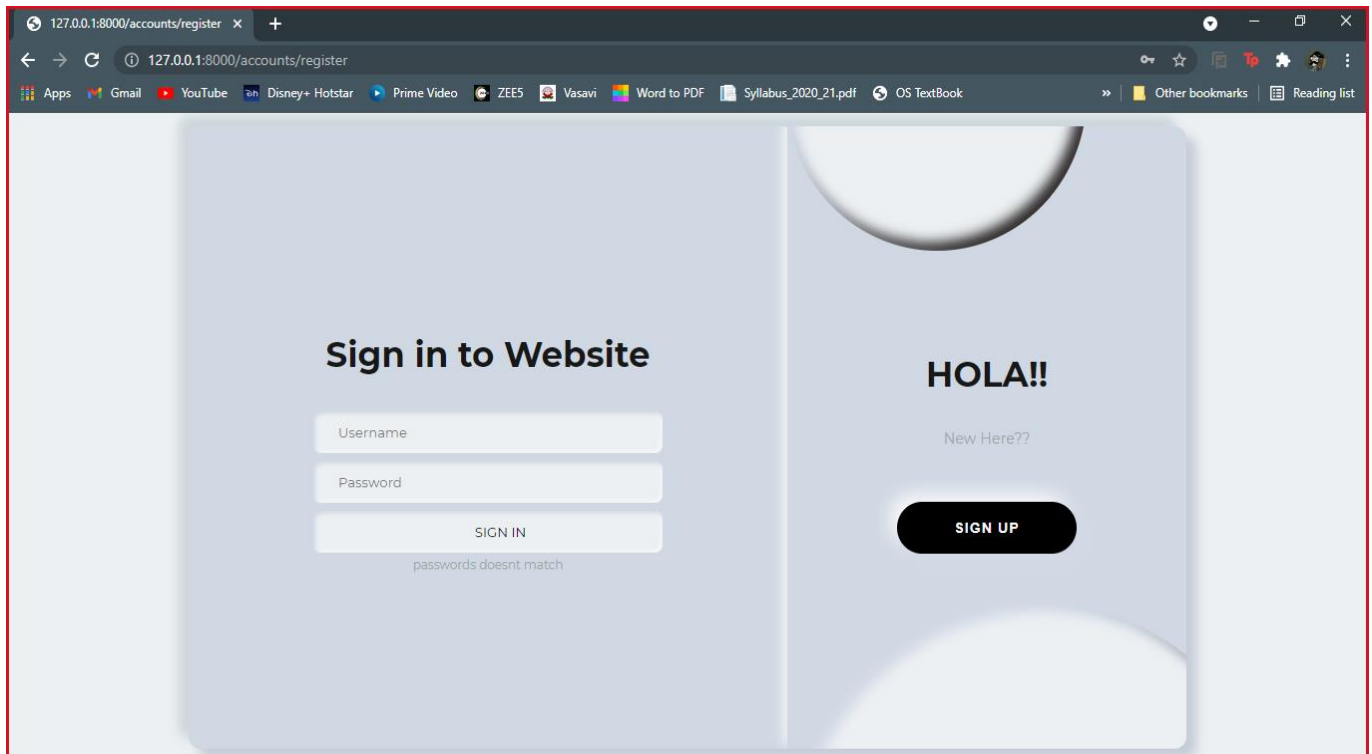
127.0.0.1:8000/accounts/register ×

127.0.0.1:8000/accounts/register

Apps Gmail YouTube Disney+ Hotstar Prime Video ZEE5 Vasavi Word to PDF Syllabus_2020_21.pdf OS TextBook » Other bookmarks Reading list

Sign in to Website

Username

Password

SIGN IN

passwords doesnt match

HOLA!!

New Here??

SIGN UP